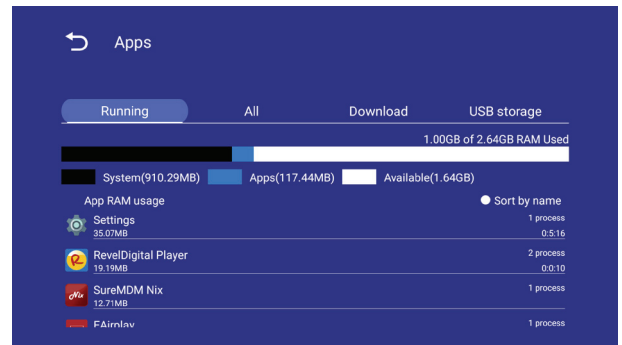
Apps

Running
All
Download
USB storage

1.00GB of 2.64GB RAM Used

System(910.29MB)
Apps(117.44MB)
Available(1.64GB)

App RAM usage
Sort by name

Settings
35.07MB
1 process
0:5:16

RevelDigital Player
19.19MB
2 process
0:0:10

SureMDM Nix
12.71MB
1 process

EAirplay
1 process